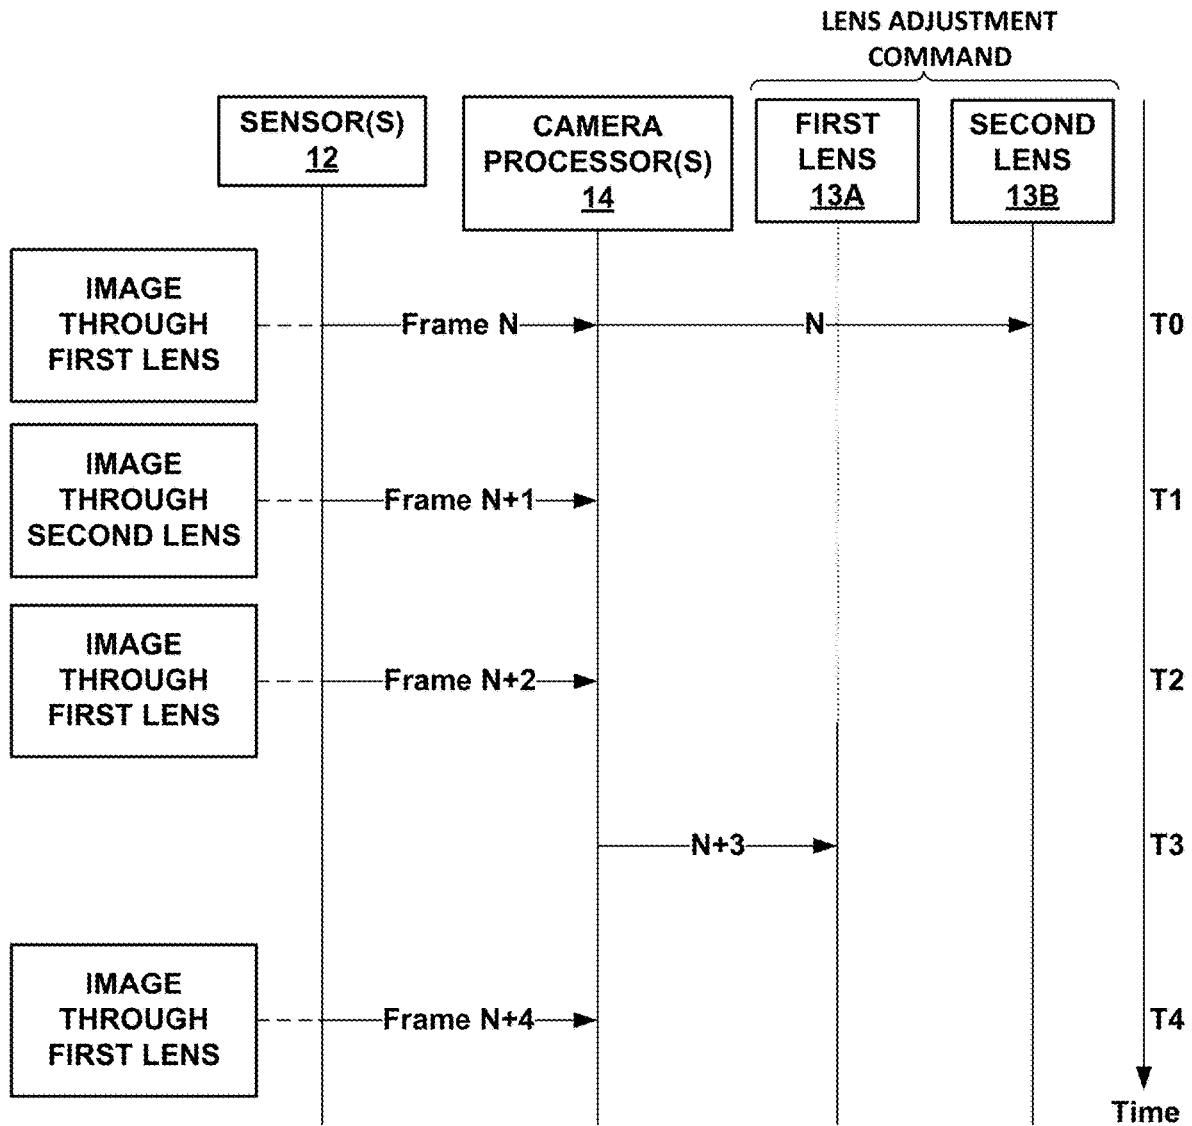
LENS ADJUSTMENT COMMAND

SENSOR(S) 12

CAMERA PROCESSOR(S) 14

FIRST LENS 13A

SECOND LENS 13B

IMAGE THROUGH FIRST LENS

Frame N

N

T0

IMAGE THROUGH SECOND LENS

Frame N+1

T1

IMAGE THROUGH FIRST LENS

Frame N+2

T2

N+3

T3

IMAGE THROUGH FIRST LENS

Frame N+4

T4

Time